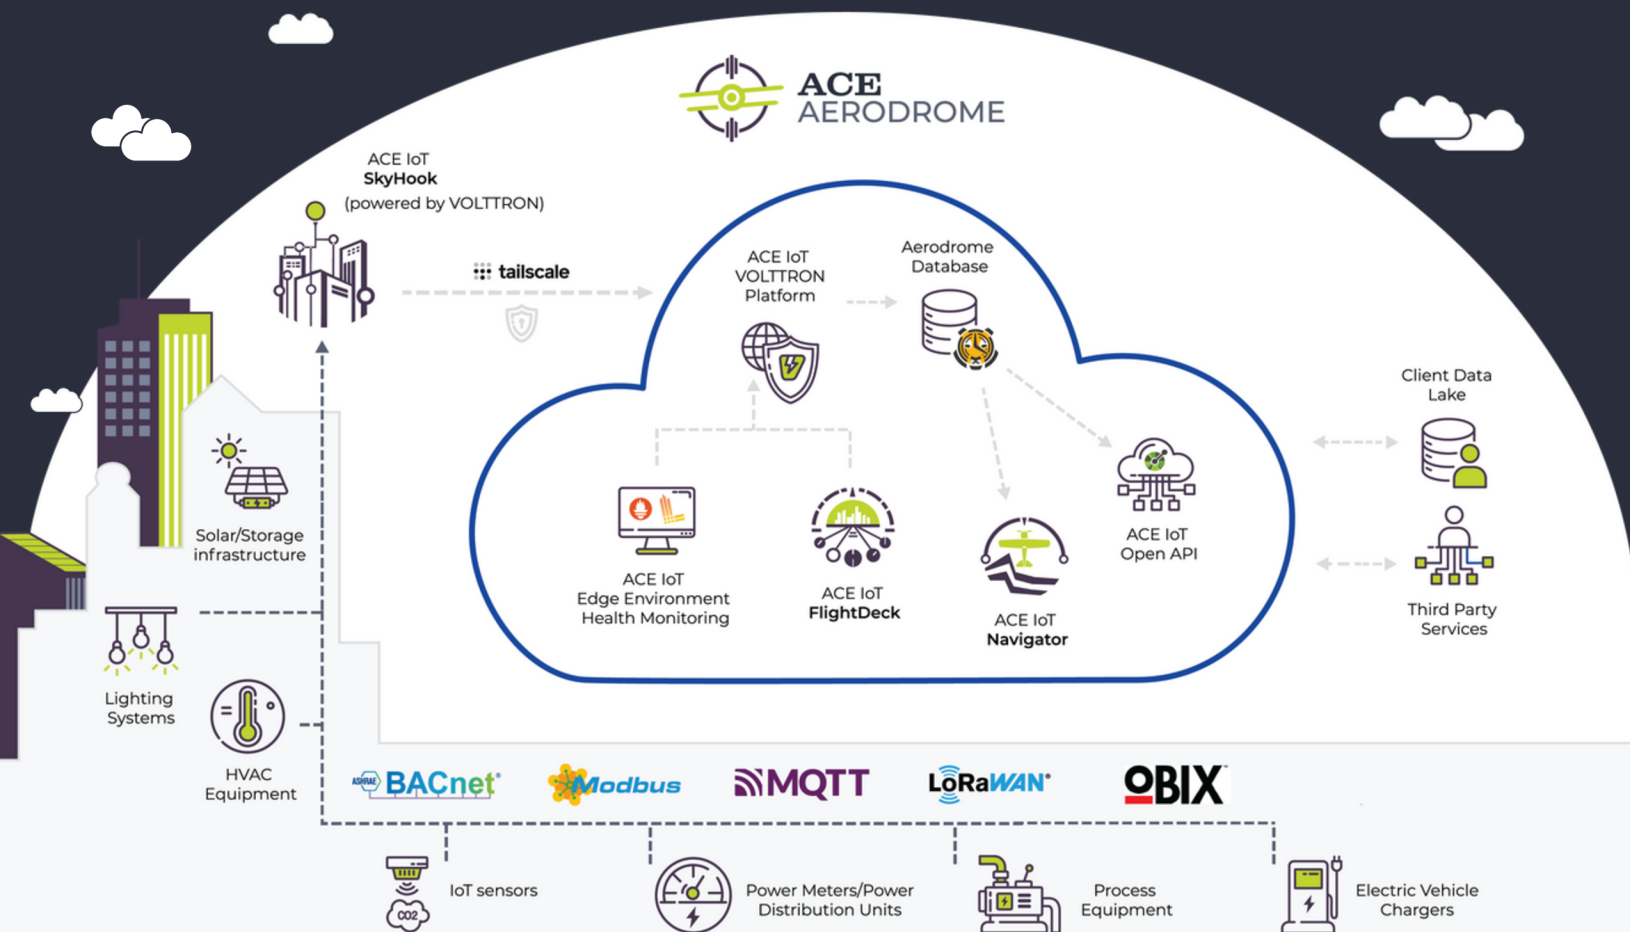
ACE AERODROME

ACE IoT
SkyHook
(powered by VOLTTRON)

tailscale

ACE IoT VOLTTRON Platform

Aerodrome Database

Client Data Lake

Solar/Storage infrastructure

ACE IoT Open API

ACE IoT Edge Environment Health Monitoring

ACE IoT FlightDeck

ACE IoT Navigator

Third Party Services

Lighting Systems

HVAC Equipment

ASHRAE BACnet

Modbus

MQTT

LoRaWAN

OBIX

IoT sensors

CO2

Power Meters/Power Distribution Units

Process Equipment

Electric Vehicle Chargers